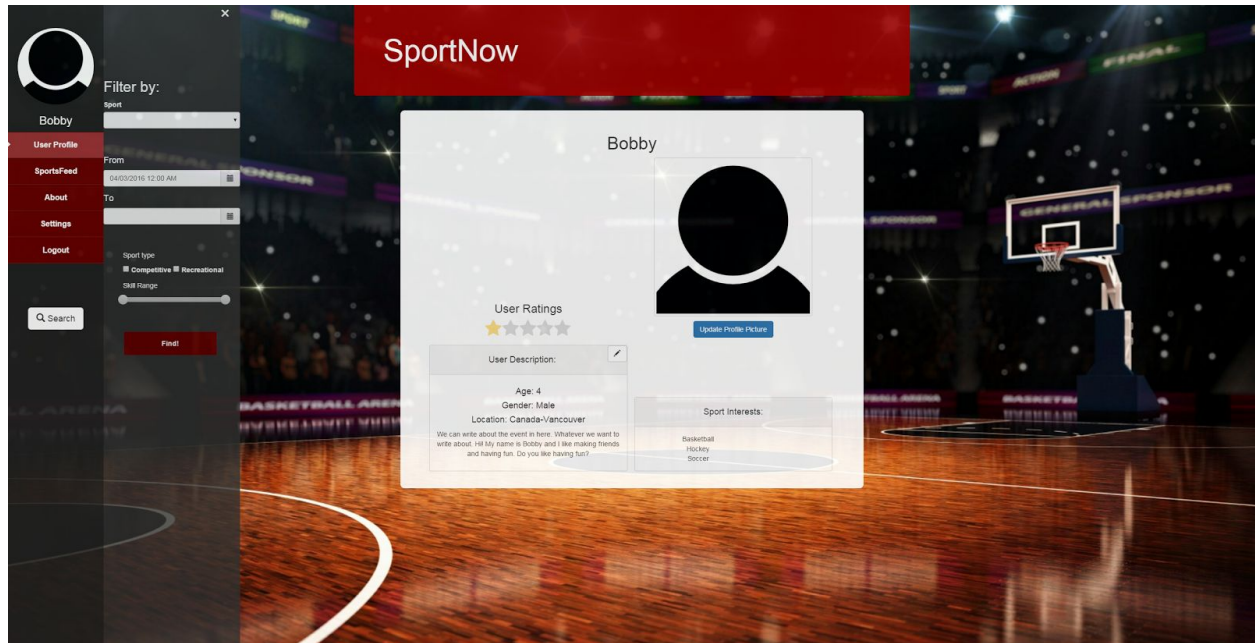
Bobby

User Profile

SportsFeed

About

Settings

Logout

Search

×

Filter by:

Sport

From

04/03/2016 12:00 AM

To

Sport type

Competitive Recreational

Skill Range

Find!

SportNow

Bobby

User Ratings

Update Profile Picture

User Description:

Age: 4

Gender: Male

Location: Canada-Vancouver

We can write about the event in here. Whatever we want to write about. Hi! My name is Bobby and I like making friends and having fun. Do you like having fun?

Sport Interests:

Basketball
Hockey
Soccer